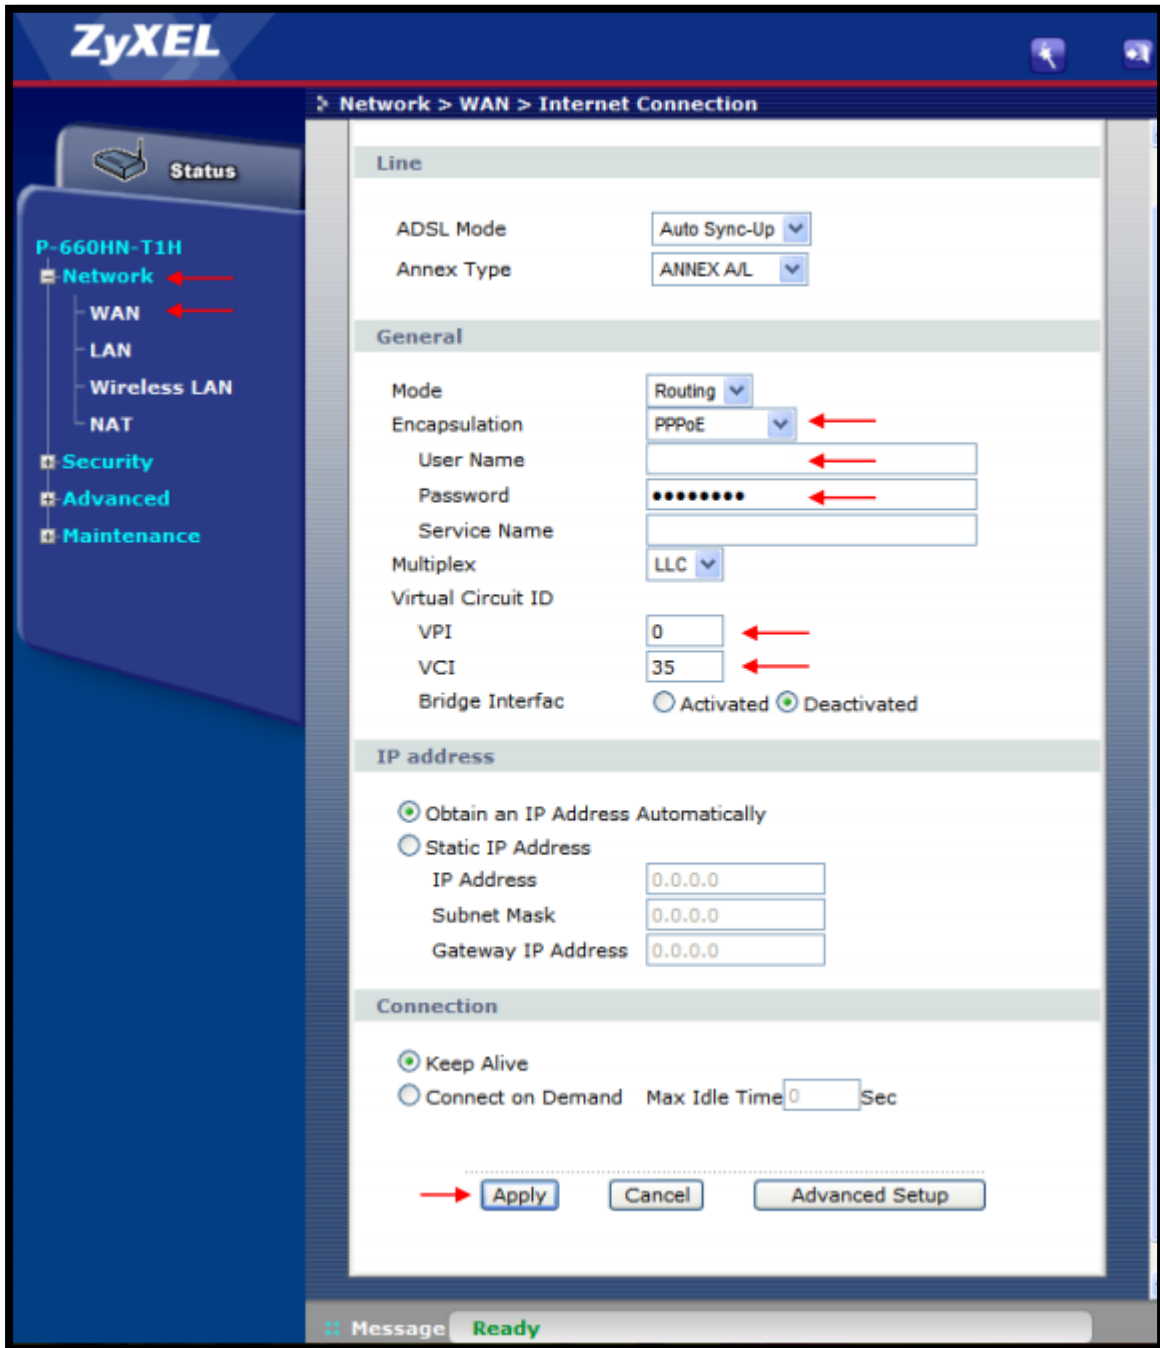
ZyXEL

Network > WAN > Internet Connection

Status

P-660HN-T1H
Network
WAN
LAN
Wireless LAN
NAT
Security
Advanced
Maintenance

Line

ADSL Mode Auto Sync-Up
Annex Type ANNEX A/L

General

Mode Routing
Encapsulation PPPoE
User Name
Password •••••••••
Service Name
Multiplex LLC
Virtual Circuit ID
VPI 0
VCI 35
Bridge Interfac Activated Deactivated

IP address

Obtain an IP Address Automatically
Static IP Address
IP Address 0.0.0.0
Subnet Mask 0.0.0.0
Gateway IP Address 0.0.0.0

Connection

Keep Alive
Connect on Demand Max Idle Time 0 Sec

Apply Cancel Advanced Setup

Message Ready